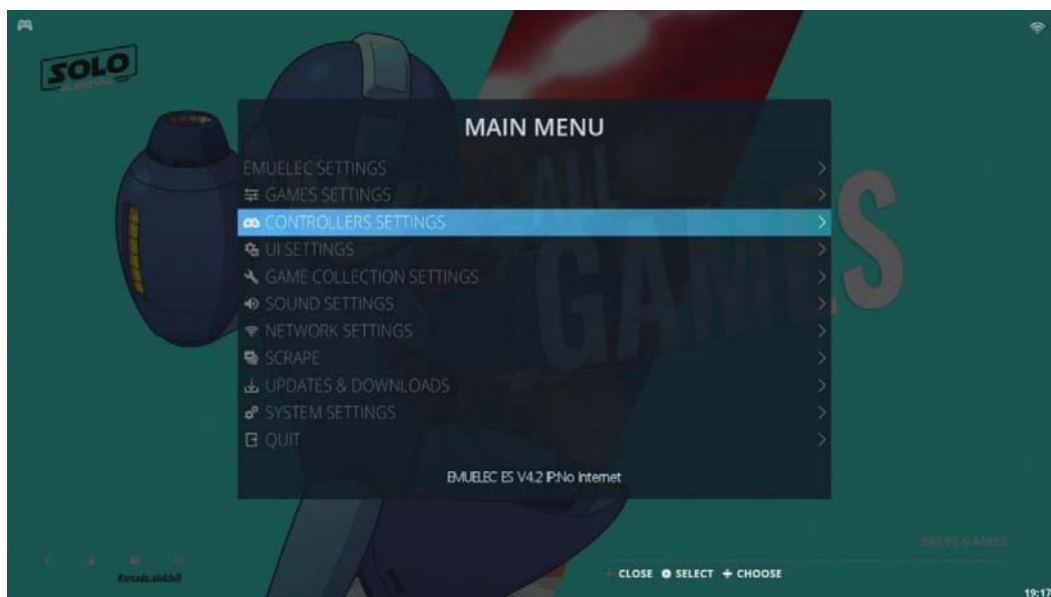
SOLO

MAIN MENU

EMUELEC SETTINGS
GAMES SETTINGS
CONTROLLERS SETTINGS
UI SETTINGS
GAME COLLECTION SETTINGS
SOUND SETTINGS
NETWORK SETTINGS
SCRAPE
UPDATES & DOWNLOADS
SYSTEM SETTINGS
QUIT

EMUELEC ES V4.2 IP:No Internet

GAMES

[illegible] GAMES

#arcade.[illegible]

CLOSE SELECT CHOOSE

19:17